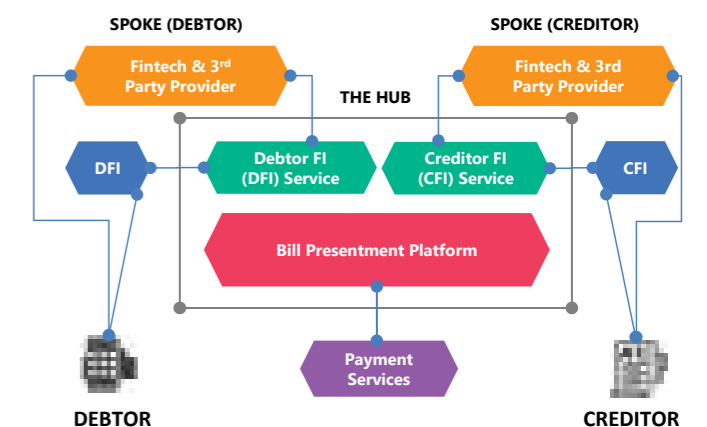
SPOKE (DEBTOR)

Fintech & 3$^{rd}$ Party Provider

SPOKE (CREDITOR)

Fintech & 3rd Party Provider

THE HUB

DFI

Debtor FI (DFI) Service

Creditor FI (CFI) Service

CFI

Bill Presentment Platform

Payment Services

DEBTOR

CREDITOR